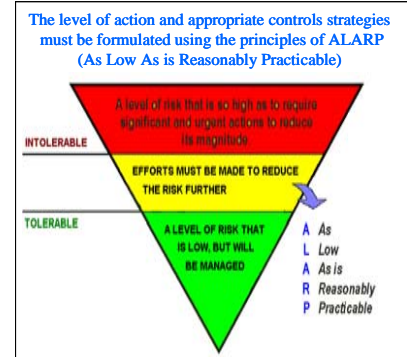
The level of action and appropriate controls strategies must be formulated using the principles of ALARP (As Low As is Reasonably Practicable)

A level of risk that is so high as to require significant and urgent actions to reduce its magnitude

INTOLERABLE

EFFORTS MUST BE MADE TO REDUCE THE RISK FURTHER

TOLERABLE

A LEVEL OF RISK THAT IS LOW, BUT WILL BE MANAGED

A As
L Low
A As is
R Reasonably
P Practicable